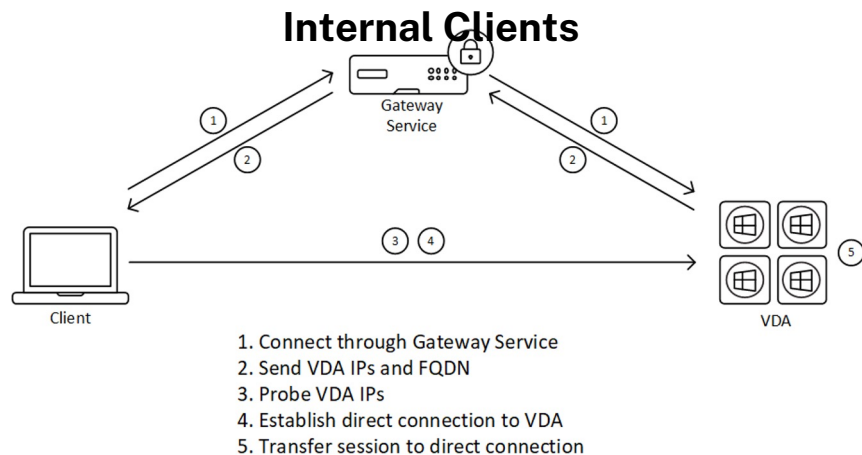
Internal Clients

Gateway Service

1
2
1
2
3
4
5

Client

VDA

1. Connect through Gateway Service
2. Send VDA IPs and FQDN
3. Probe VDA IPs
4. Establish direct connection to VDA
5. Transfer session to direct connection